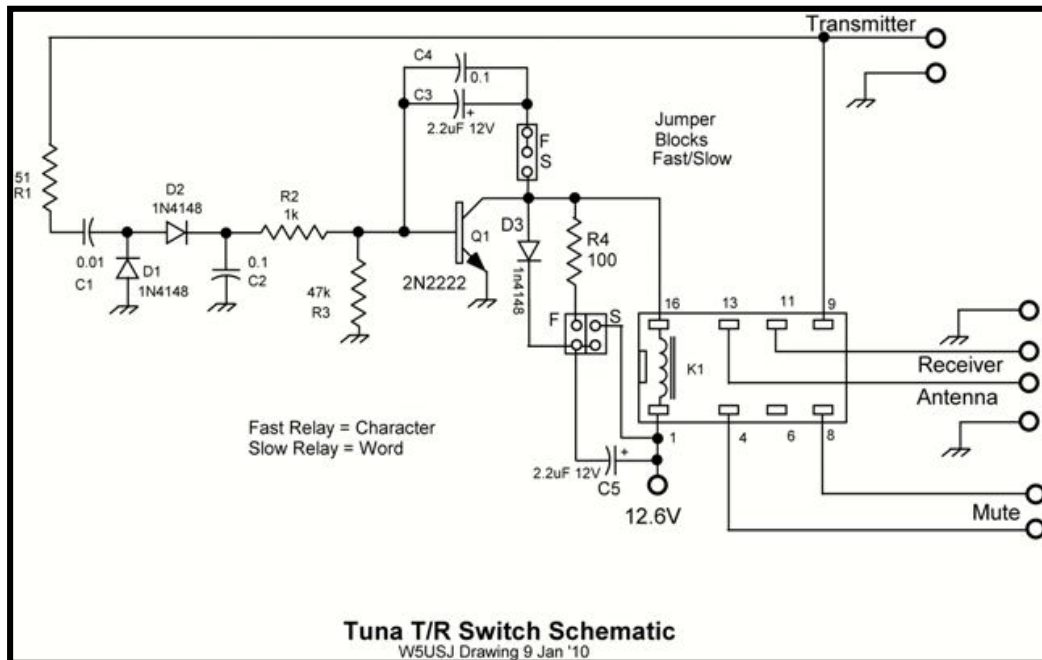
Transmitter

C4
0.1
C3
+
2.2uF 12V

F
S

Jumper Blocks Fast/Slow

51
R1

D2
1N4148

R2
1k

0.01
C1

D1
1N4148

0.1
C2

47k
R3

Q1
2N2222

D3
1n4148

R4
100

F
S

16
13
11
9

K1

Receiver
Antenna

1
4
6
8

Fast Relay = Character
Slow Relay = Word

+
2.2uF 12V
C5

12.6V

Mute

Tuna T/R Switch Schematic
W5USJ Drawing 9 Jan '10